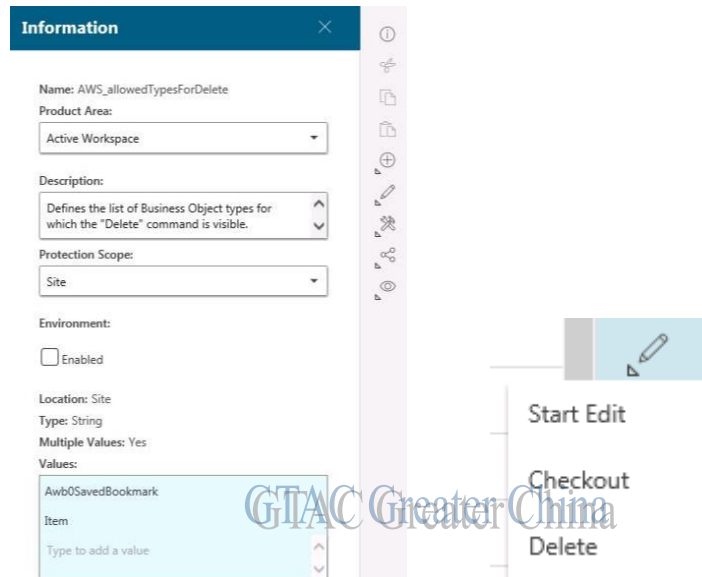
Information

Name: AWS_allowedTypesForDelete
Product Area:
Active Workspace

Description:
Defines the list of Business Object types for which the "Delete" command is visible.

Protection Scope:
Site

Environment:
Enabled

Location: Site
Type: String
Multiple Values: Yes
Values:
Awb0SavedBookmark
Item
Type to add a value

Start Edit
Checkout
Delete

GTAC Greater China